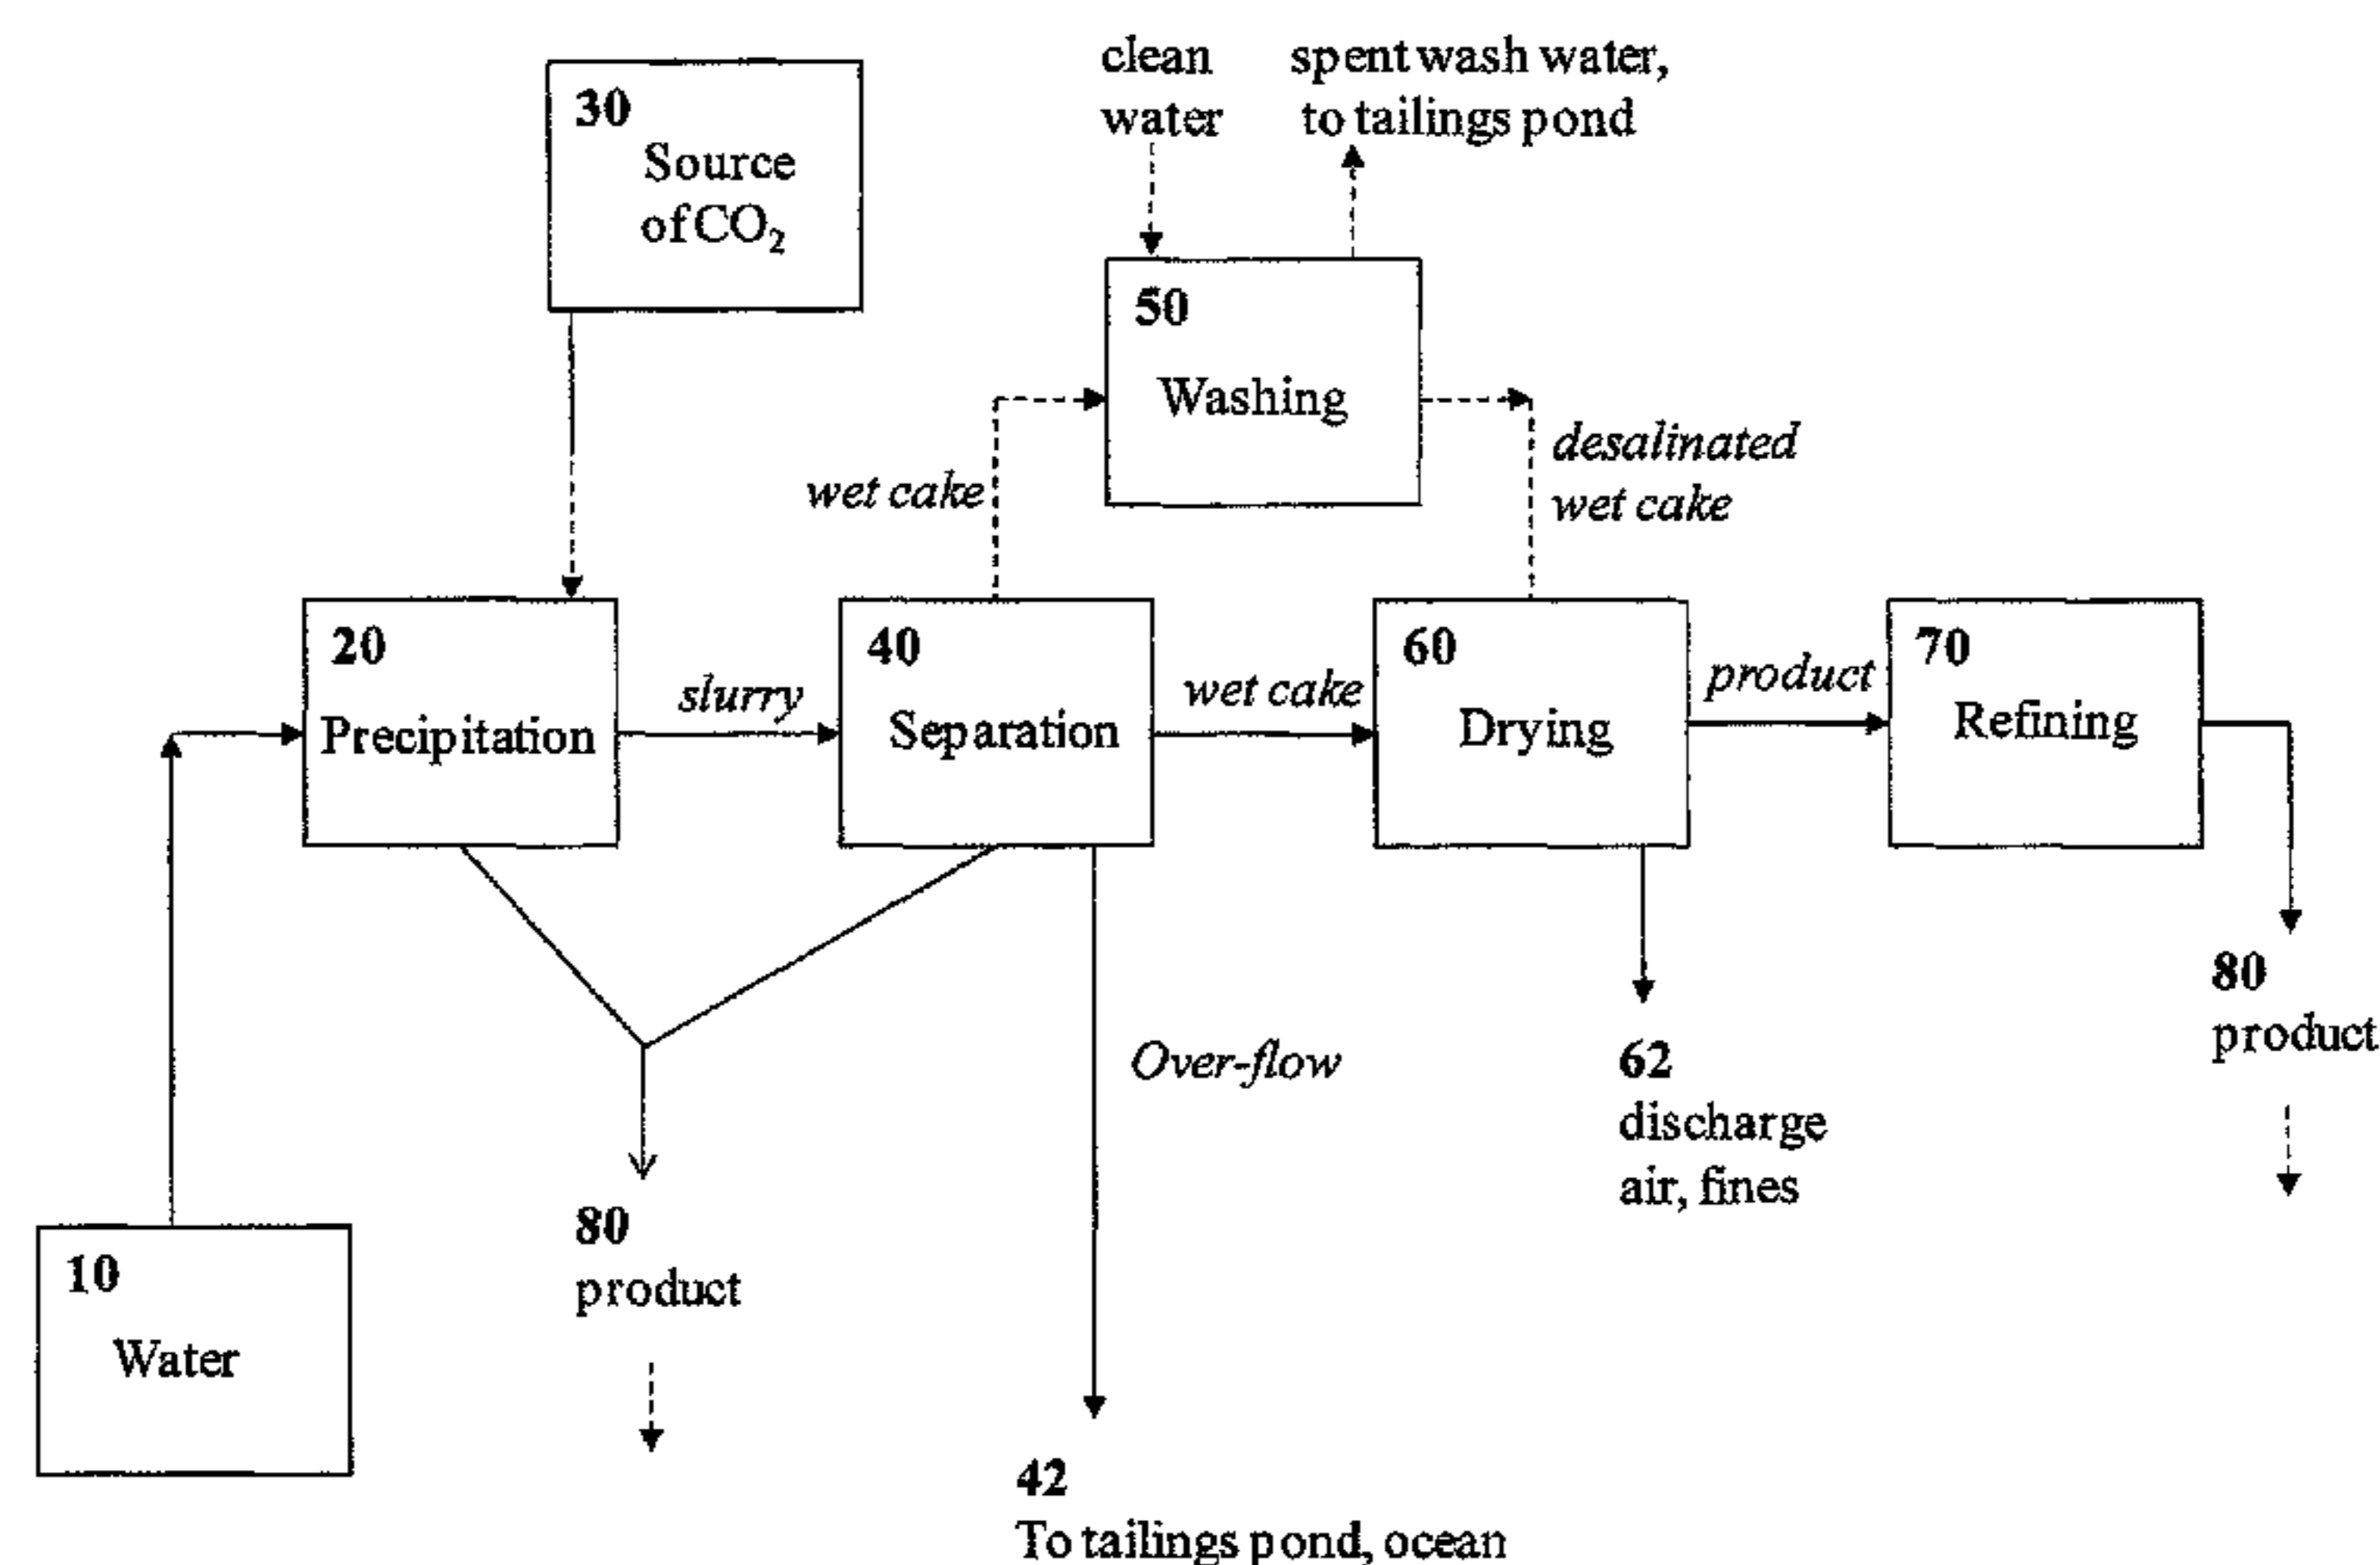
30
Source of $CO_2$

clean water

spent wash water, to tailings pond

50
Washing

wet cake

desalinated wet cake

20
Precipitation

slurry

40
Separation

wet cake

60
Drying

product

70
Refining

Over-flow

80
product

62
discharge air, fines

80
product

10
Water

42
To tailings pond, ocean